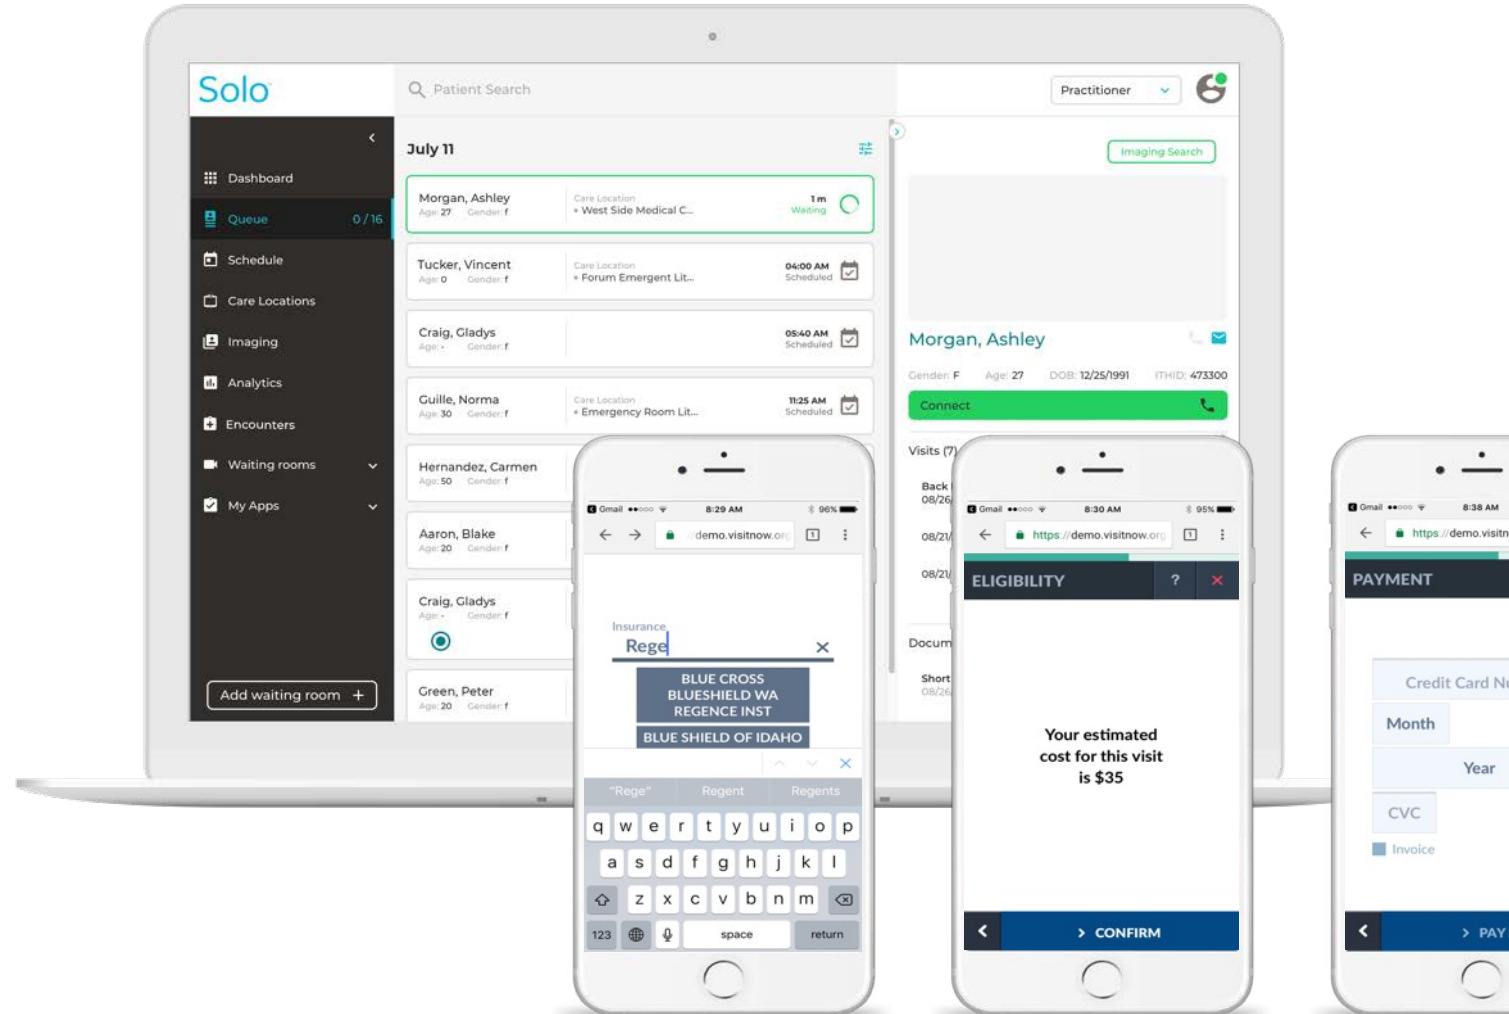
Solo

Patient Search

Practitioner

Dashboard
Queue 0 / 16
Schedule
Care Locations
Imaging
Analytics
Encounters
Waiting rooms
My Apps

Add waiting room +

July 11

Morgan, Ashley
Age: 27 Gender: f
Care Location
• West Side Medical C...
1 m
Waiting

Tucker, Vincent
Age: 0 Gender: f
Care Location
• Forum Emergent Lit...
04:00 AM
Scheduled

Craig, Gladys
Age: - Gender: f
05:40 AM
Scheduled

Guille, Norma
Age: 30 Gender: f
Care Location
• Emergency Room Lit...
11:25 AM
Scheduled

Hernandez, Carmen
Age: 50 Gender: f

Aaron, Blake
Age: 20 Gender: f

Craig, Gladys
Age: - Gender: f

Green, Peter
Age: 20 Gender: f

Imaging Search

Morgan, Ashley
Gender: F Age: 27 DOB: 12/25/1991 ITHID: 473300
Connect

Visits (7)
Back
08/26
08/21
08/21
Docum
Short
08/26

Gmail 8:29 AM 96%
demo.visitnow.org
Insurance
Rege
BLUE CROSS BLUESHIELD WA REGENCE INST
BLUE SHIELD OF IDAHO
"Rege" Regent Regents
q w e r t y u i o p
a s d f g h j k l
z x c v b n m
123 space return

Gmail 8:30 AM 95%
https://demo.visitnow.org
ELIGIBILITY ?
Your estimated cost for this visit is $35
CONFIRM

Gmail 8:38 AM
https://demo.visitn
PAYMENT
Credit Card N
Month
Year
CVC
Invoice
PAY